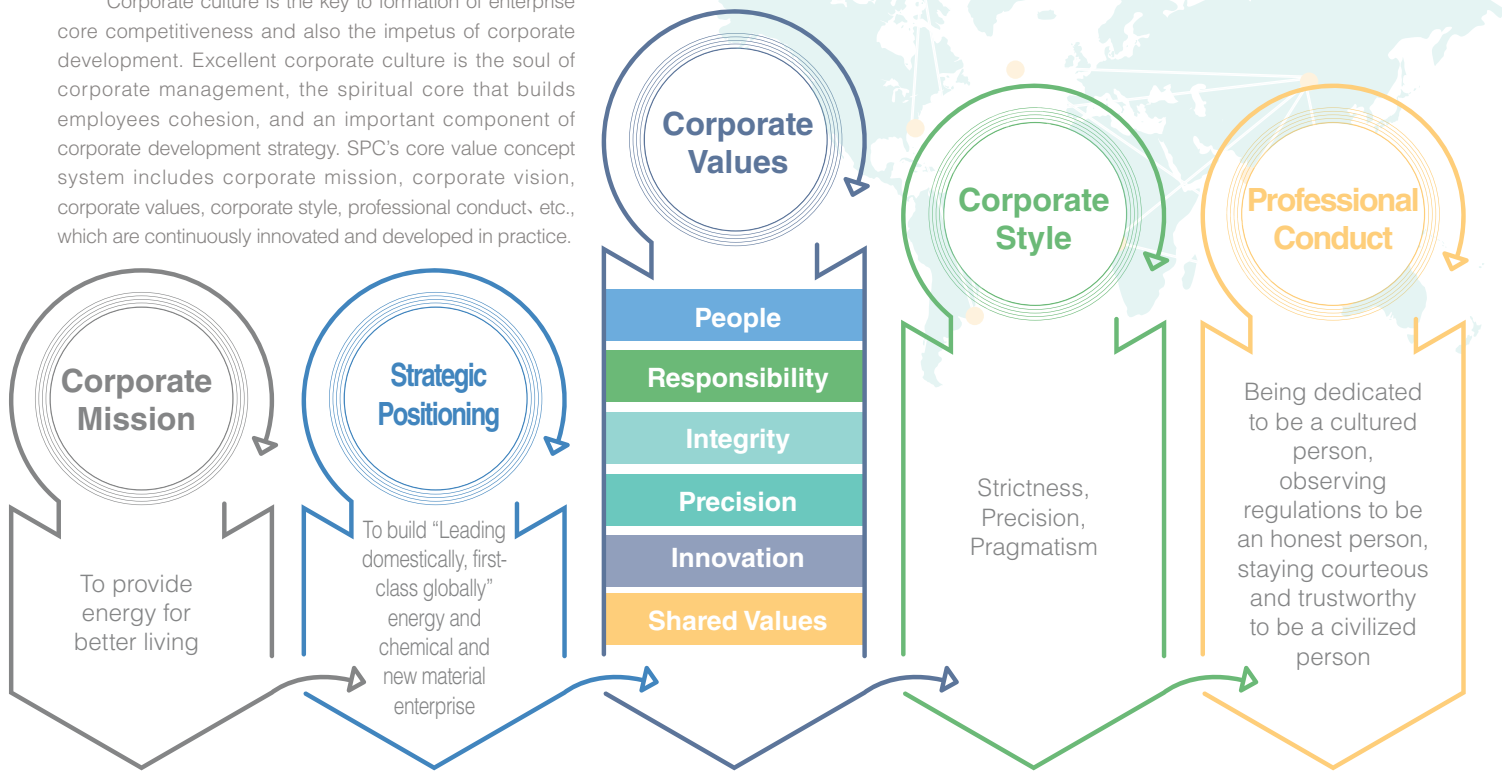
Corporate culture is the key to formation of enterprise core competitiveness and also the impetus of corporate development. Excellent corporate culture is the soul of corporate management, the spiritual core that builds employees cohesion, and an important component of corporate development strategy. SPC's core value concept system includes corporate mission, corporate vision, corporate values, corporate style, professional conduct、etc., which are continuously innovated and developed in practice.

Corporate Mission

To provide energy for better living

Strategic Positioning

To build "Leading domestically, first-class globally" energy and chemical and new material enterprise

Corporate Values

People

Responsibility

Integrity

Precision

Innovation

Shared Values

Corporate Style

Strictness, Precision, Pragmatism

Professional Conduct

Being dedicated to be a cultured person, observing regulations to be an honest person, staying courteous and trustworthy to be a civilized person